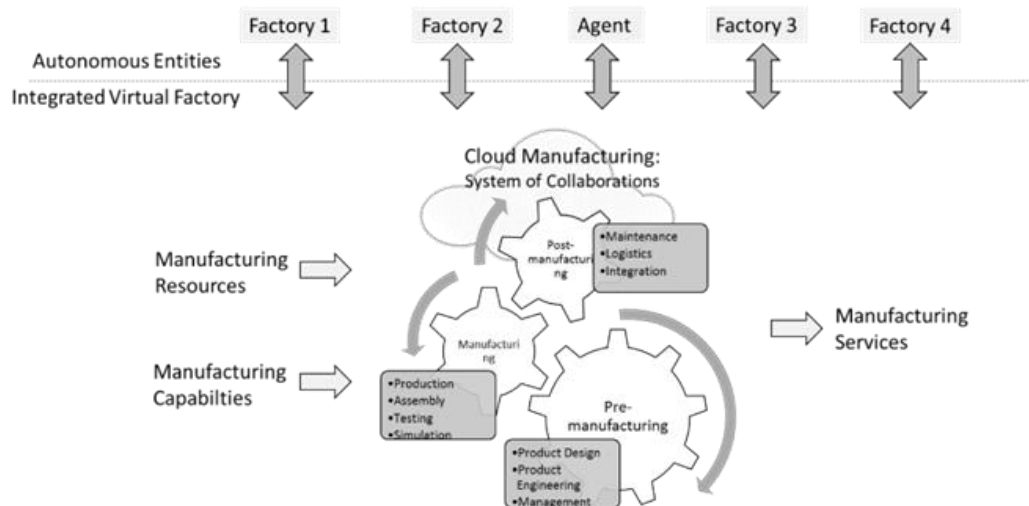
Factory 1

Factory 2

Agent

Factory 3

Factory 4

Autonomous Entities

Integrated Virtual Factory

Cloud Manufacturing: System of Collaborations

Manufacturing Resources

Manufacturing Capabilties

Manufacturing Services

Post-manufacturing

•Maintenance
•Logistics
•Integration

Manufacturing

•Production
•Assembly
•Testing
•Simulation

Pre-manufacturing

•Product Design
•Product Engineering
•Management